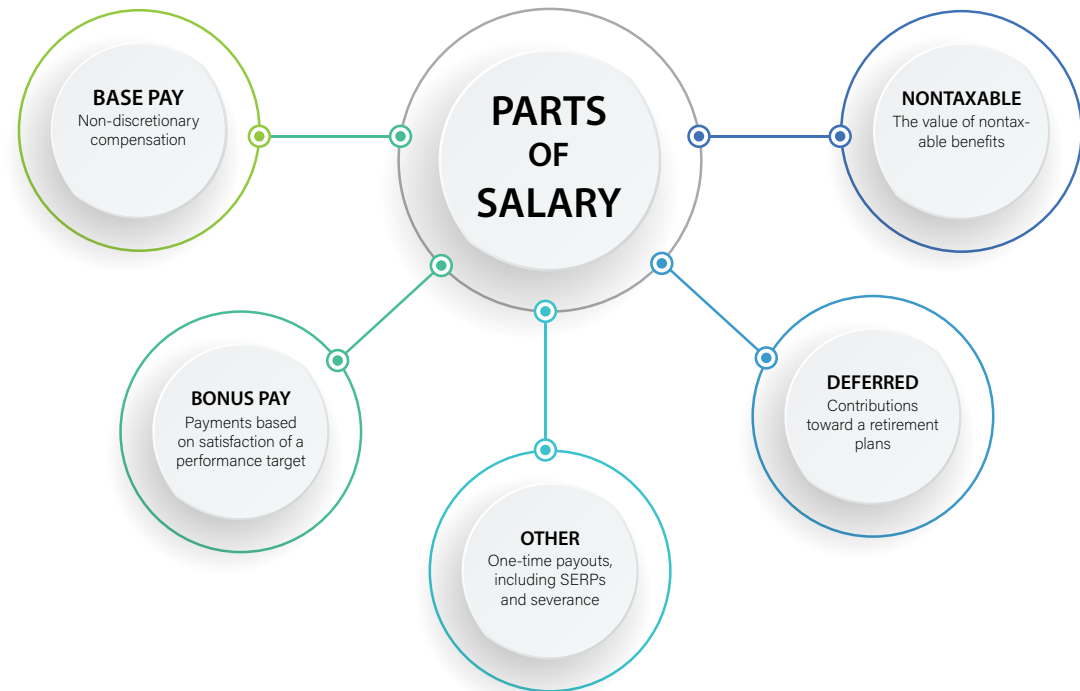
PARTS OF SALARY

BASE PAY
Non-discretionary compensation

NONTAXABLE
The value of nontaxable benefits

BONUS PAY
Payments based on satisfaction of a performance target

DEFERRED
Contributions toward a retirement plans

OTHER
One-time payouts, including SERPs and severance